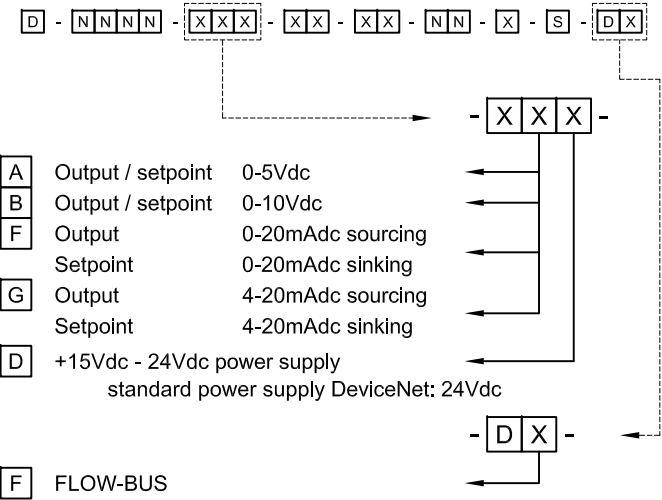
D - N N N N - X X X - X X - X X - N N - X - S - D X

- X X X -

A Output / setpoint 0-5Vdc
B Output / setpoint 0-10Vdc
F Output 0-20mAdc sourcing
Setpoint 0-20mAdc sinking
G Output 4-20mAdc sourcing
Setpoint 4-20mAdc sinking
D +15Vdc - 24Vdc power supply
standard power supply DeviceNet: 24Vdc

- D X -

F FLOW-BUS